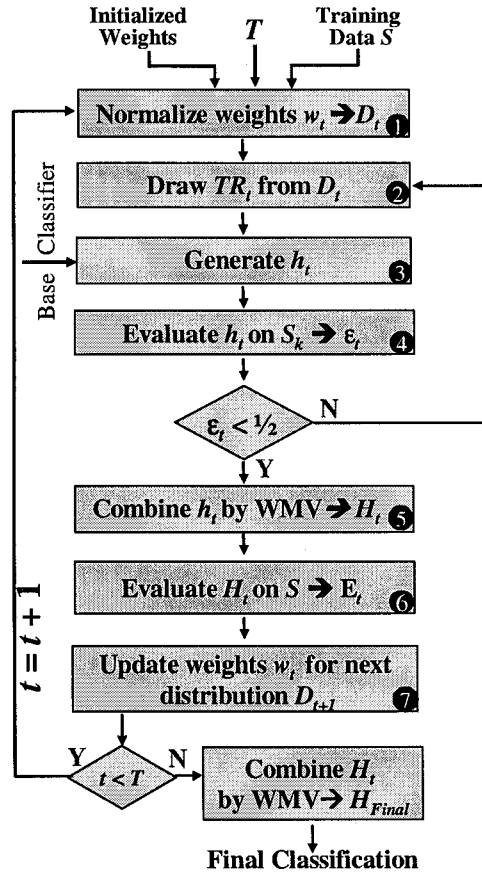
Initialized Weights

$T$

Training Data $S$

Normalize weights $w_t \rightarrow D_t$ 1

Draw $TR_t$ from $D_t$ 2

Base Classifier

Generate $h_t$ 3

Evaluate $h_t$ on $S_k \rightarrow \varepsilon_t$ 4

$\varepsilon_t < \frac{1}{2}$

N

Y

Combine $h_t$ by WMV $\rightarrow H_t$ 5

Evaluate $H_t$ on $S \rightarrow E_t$ 6

$t = t + 1$

Update weights $w_i$ for next distribution $D_{t+1}$ 7

Y

$t < T$

N

Combine $H_t$ by WMV $\rightarrow H_{Final}$

Final Classification